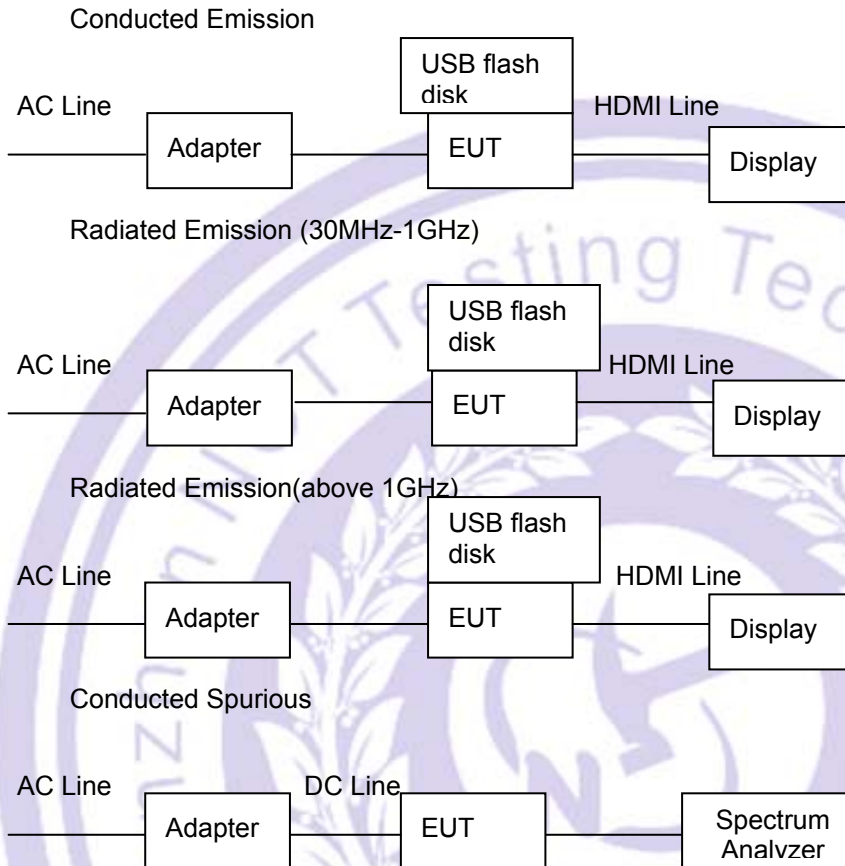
Conducted Emission

AC Line

Adapter

USB flash disk

EUT

HDMI Line

Display

Radiated Emission (30MHz-1GHz)

AC Line

Adapter

USB flash disk

EUT

HDMI Line

Display

Radiated Emission(above 1GHz)

AC Line

Adapter

USB flash disk

EUT

HDMI Line

Display

Conducted Spurious

AC Line

Adapter

DC Line

EUT

Spectrum Analyzer